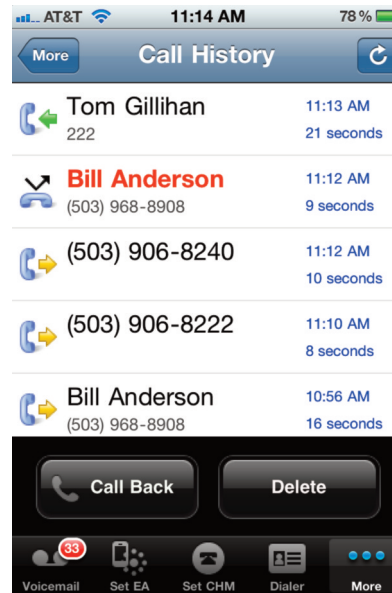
AT&T 11:14 AM 78 %

More Call History

Tom Gillihan
222
11:13 AM
21 seconds

Bill Anderson
(503) 968-8908
11:12 AM
9 seconds

(503) 906-8240
11:12 AM
10 seconds

(503) 906-8222
11:10 AM
8 seconds

Bill Anderson
(503) 968-8908
10:56 AM
16 seconds

Call Back
Delete

33
Voicemail
Set EA
Set CHM
Dialer
More